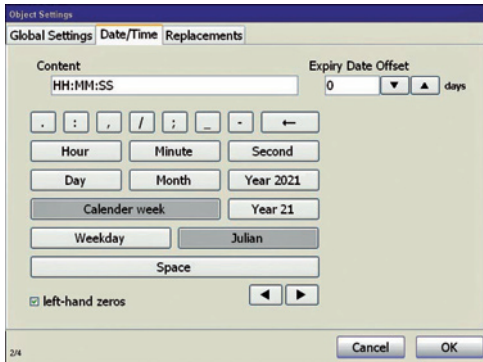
Object Settings

Global Settings | Date/Time | Replacements

Content

HH:MM:SS

Expiry Date Offset

0 ▼ ▲ days

. : , / ; _ - ←

Hour | Minute | Second

Day | Month | Year 2021

Calender week | Year 21

Weekday | Julian

Space

☑ left-hand zeros

◀ ▶

2/4

Cancel | OK